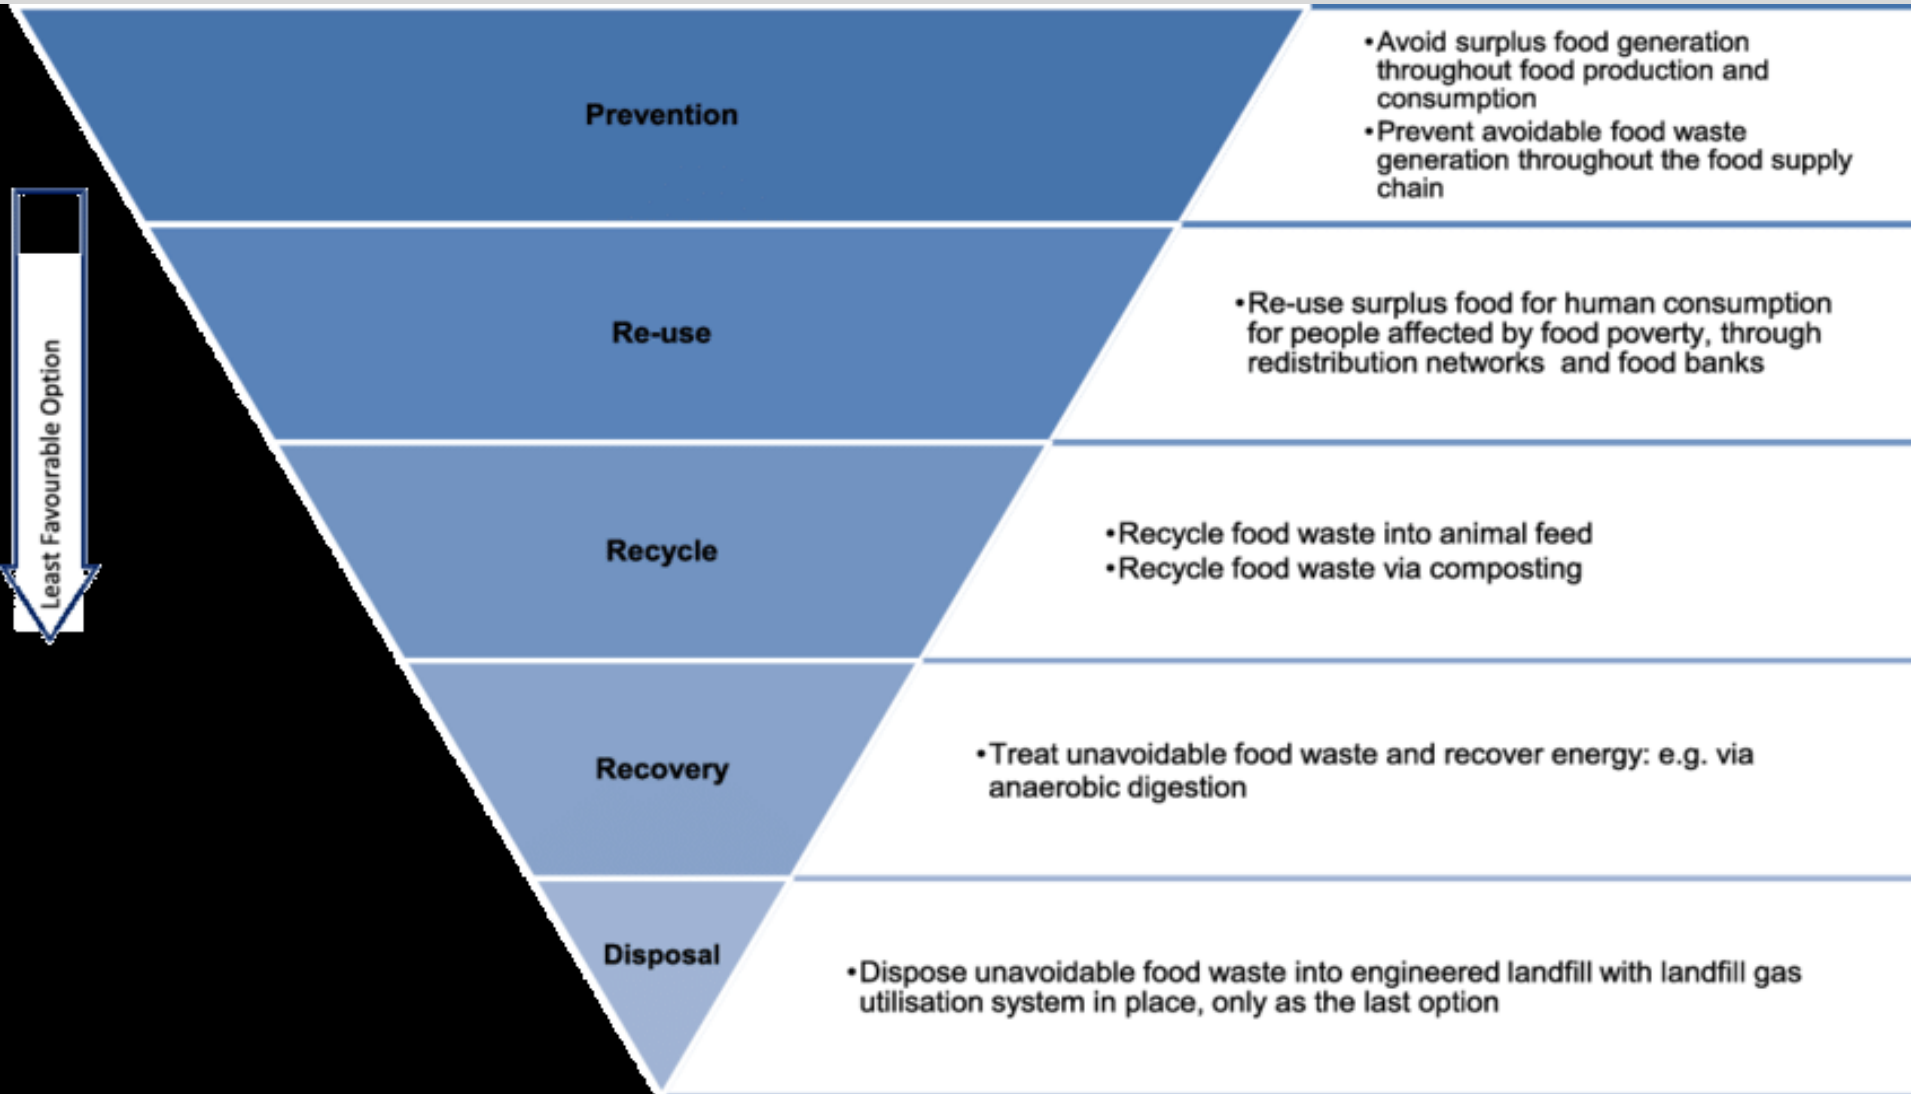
Least Favourable Option

Prevention

•Avoid surplus food generation throughout food production and consumption
•Prevent avoidable food waste generation throughout the food supply chain

Re-use

•Re-use surplus food for human consumption for people affected by food poverty, through redistribution networks and food banks

Recycle

•Recycle food waste into animal feed
•Recycle food waste via composting

Recovery

•Treat unavoidable food waste and recover energy: e.g. via anaerobic digestion

Disposal

•Dispose unavoidable food waste into engineered landfill with landfill gas utilisation system in place, only as the last option